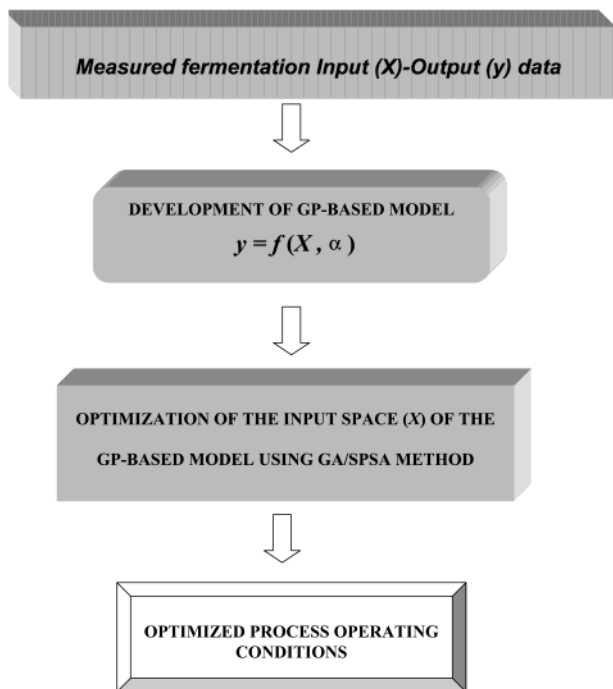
Measured fermentation Input (X)-Output (y) data

DEVELOPMENT OF GP-BASED MODEL
$y = f(X, \alpha)$

OPTIMIZATION OF THE INPUT SPACE (X) OF THE GP-BASED MODEL USING GA/SPSA METHOD

OPTIMIZED PROCESS OPERATING CONDITIONS